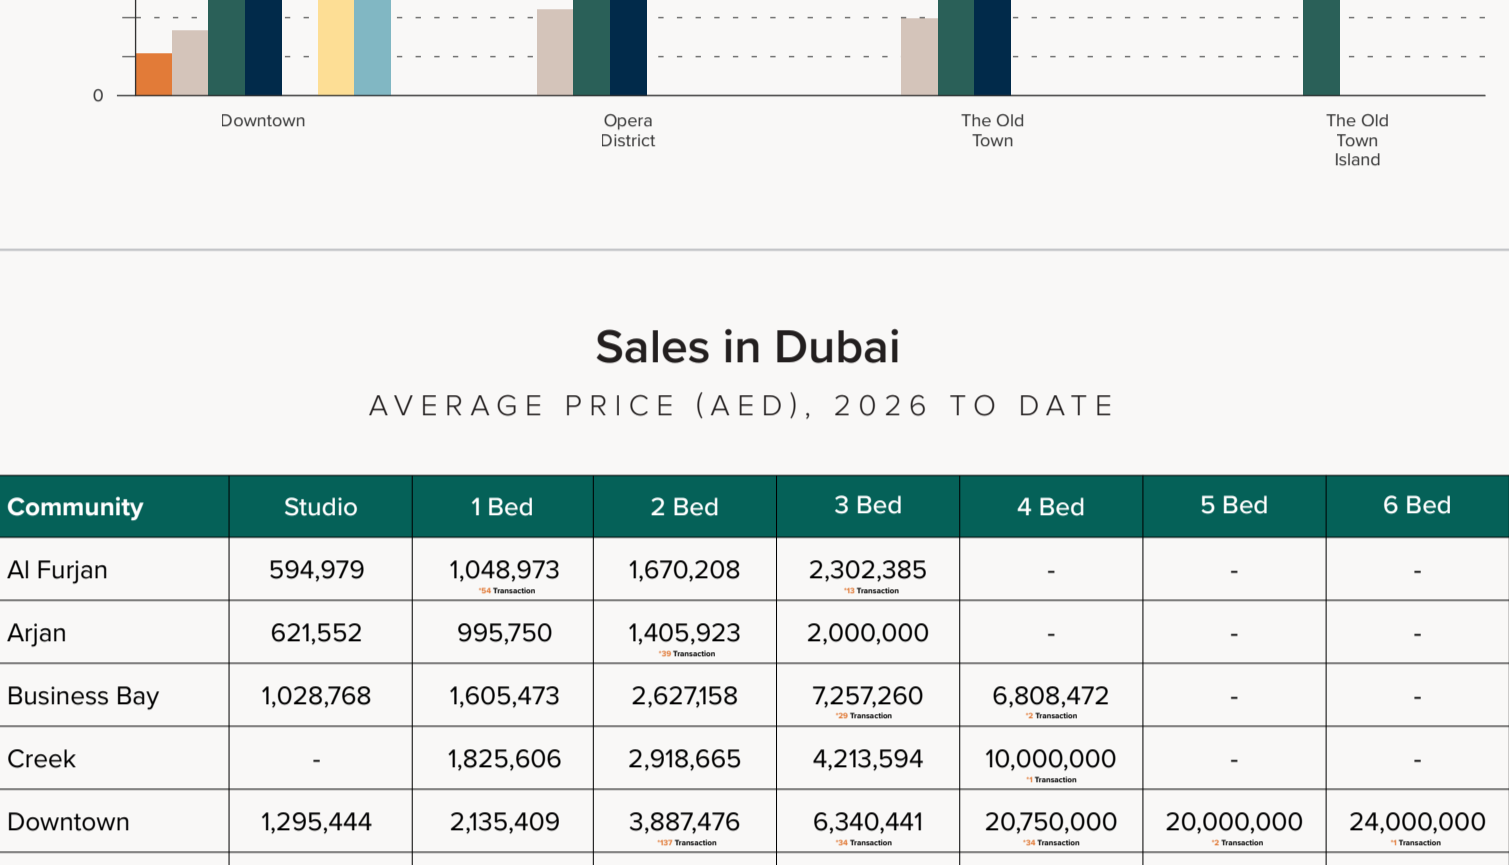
0

Downtown

Opera District

The Old Town

The Old Town Island

Sales in Dubai

AVERAGE PRICE (AED), 2026 TO DATE

| Community | Studio | 1 Bed | 2 Bed | 3 Bed | 4 Bed | 5 Bed | 6 Bed |
|---|---|---|---|---|---|---|---|
| Al Furjan | 594,979 | 1,048,973 *54 Transaction | 1,670,208 | 2,302,385 *13 Transaction | - | - | - |
| Arjan | 621,552 | 995,750 | 1,405,923 *39 Transaction | 2,000,000 | - | - | - |
| Business Bay | 1,028,768 | 1,605,473 | 2,627,158 | 7,257,260 *29 Transaction | 6,808,472 *2 Transaction | - | - |
| Creek | - | 1,825,606 | 2,918,665 | 4,213,594 | 10,000,000 *1 Transaction | - | - |
| Downtown | 1,295,444 | 2,135,409 | 3,887,476 *137 Transaction | 6,340,441 *34 Transaction | 20,750,000 *34 Transaction | 20,000,000 *2 Transaction | 24,000,000 *1 Transaction |